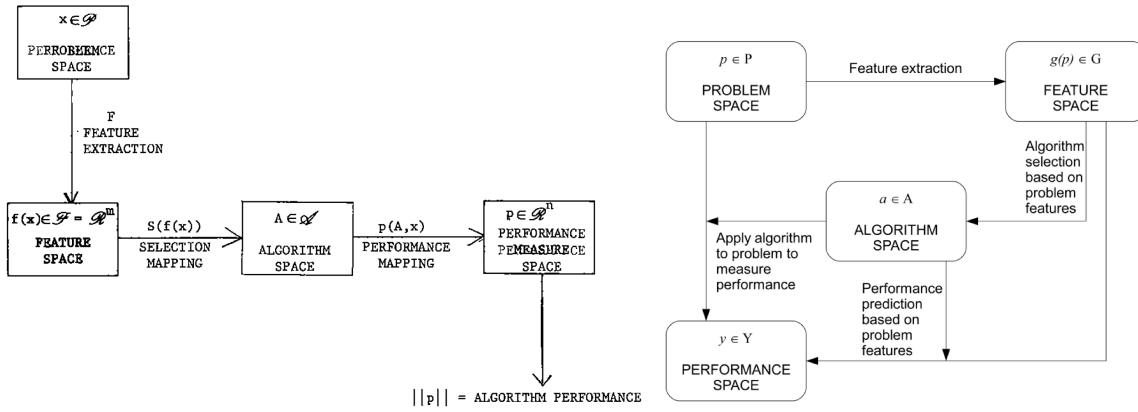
$x \in \mathscr{P}$

PERROBLEMCE SPACE

F FEATURE EXTRACTION

$f(x) \in \mathscr{F} = \mathscr{R}^m$

FEATURE SPACE

S(f(x)) SELECTION MAPPING

$A \in \mathscr{A}$

ALGORITHM SPACE

p(A,x) PERFORMANCE MAPPING

$P \in \mathscr{R}^n$

PERFORMANCE PEMEASURECE SPACE

||p|| = ALGORITHM PERFORMANCE

$p \in P$

PROBLEM SPACE

Feature extraction

$g(p) \in G$

FEATURE SPACE

Algorithm selection based on problem features

$a \in A$

ALGORITHM SPACE

Apply algorithm to problem to measure performance

Performance prediction based on problem features

$y \in Y$

PERFORMANCE SPACE